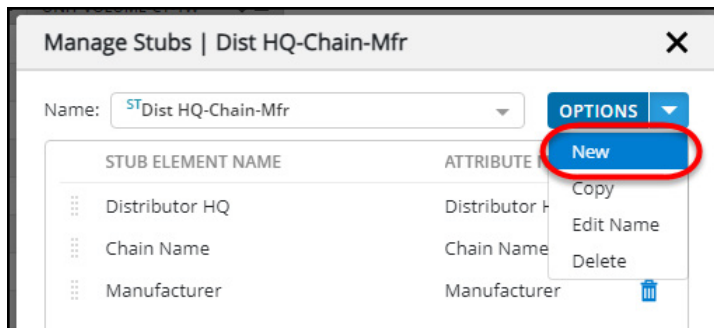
Manage Stubs | Dist HQ-Chain-Mfr

Name: STDist HQ-Chain-Mfr

OPTIONS

New
Copy
Edit Name
Delete

| STUB ELEMENT NAME | ATTRIBUTE N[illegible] |
|---|---|
| Distributor HQ | Distributor H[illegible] |
| Chain Name | Chain Name |
| Manufacturer | Manufacturer |